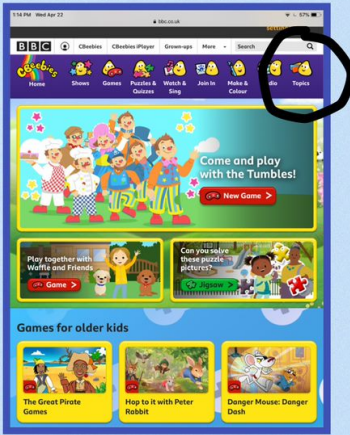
1:14 PM Wed Apr 22
bbc.co.uk
57%

BBC CBeebies CBeebies iPlayer Grown-ups More Search

CBeebies
Home Shows Games Puzzles & Quizzes Watch & Sing Join In Make & Colour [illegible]dio Topics

Come and play with the Tumbles!
New Game

Play together with Waffle and Friends
Game

Can you solve these puzzle pictures?
Jigsaw

Games for older kids

The Great Pirate Games

Hop to it with Peter Rabbit

Danger Mouse: Danger Dash